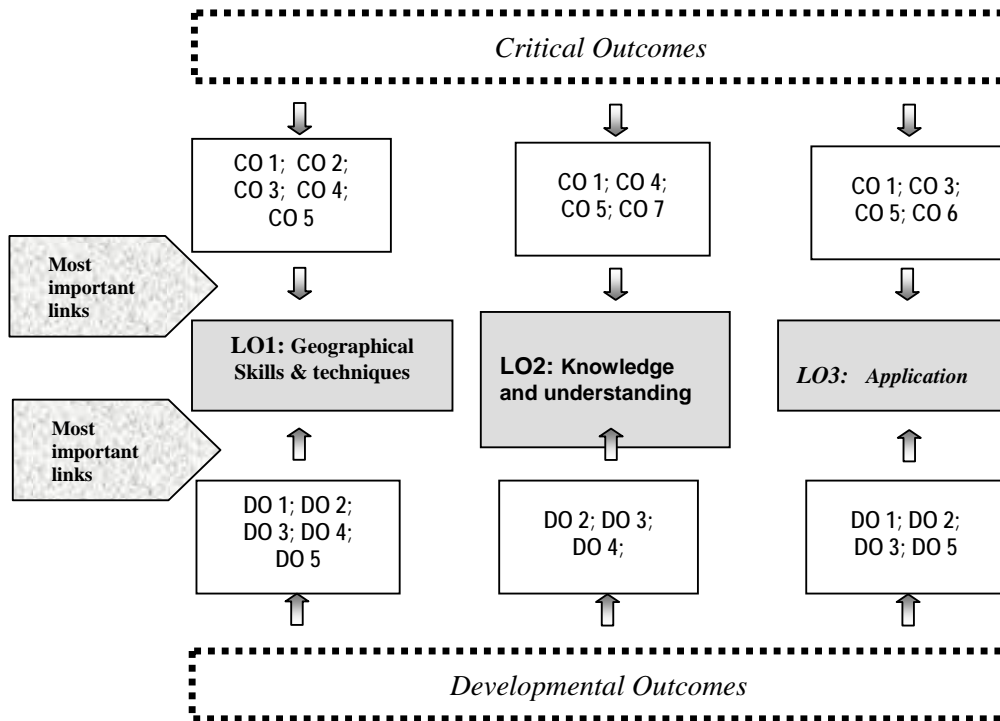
Critical Outcomes

CO 1; CO 2; CO 3; CO 4; CO 5

CO 1; CO 4; CO 5; CO 7

CO 1; CO 3; CO 5; CO 6

Most important links

LO1: Geographical Skills & techniques

LO2: Knowledge and understanding

LO3: Application

Most important links

DO 1; DO 2; DO 3; DO 4; DO 5

DO 2; DO 3; DO 4;

DO 1; DO 2; DO 3; DO 5

Developmental Outcomes